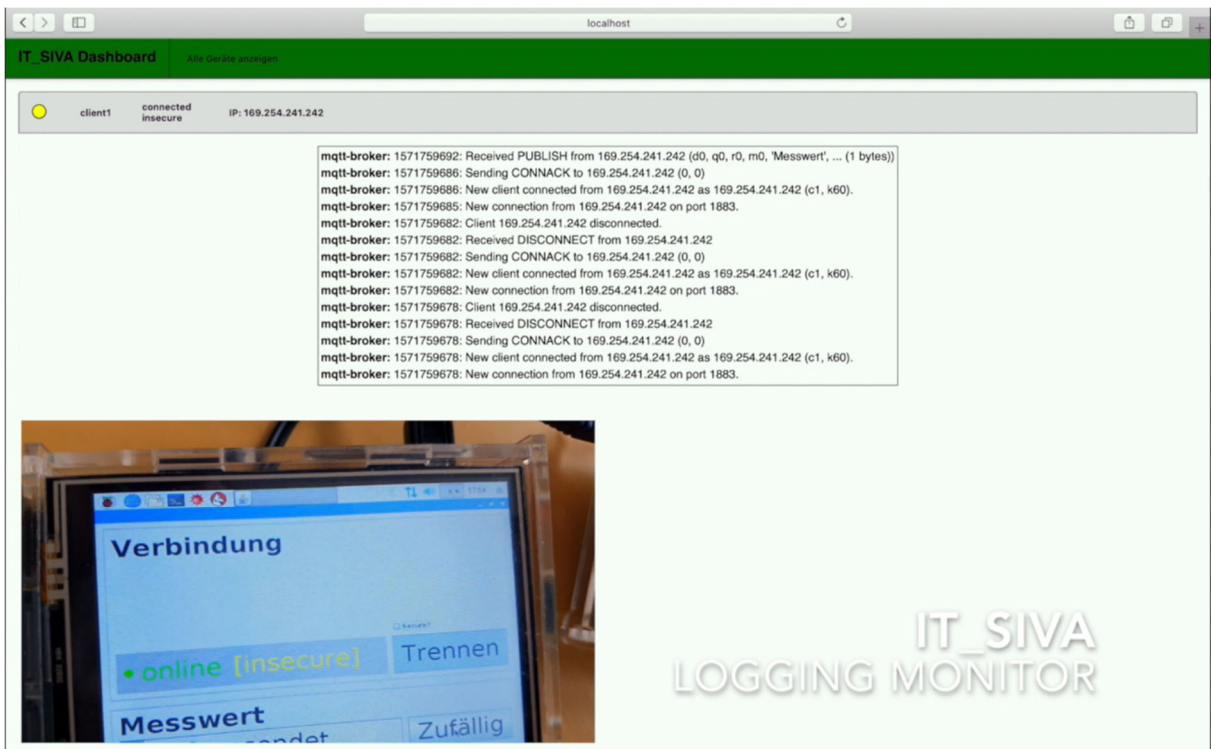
localhost

IT_SIVA Dashboard

Alle Geräte anzeigen

client1 connected insecure IP: 169.254.241.242

**mqtt-broker:** 1571759692: Received PUBLISH from 169.254.241.242 (d0, q0, r0, m0, 'Messwert', ... (1 bytes))
**mqtt-broker:** 1571759686: Sending CONNACK to 169.254.241.242 (0, 0)
**mqtt-broker:** 1571759686: New client connected from 169.254.241.242 as 169.254.241.242 (c1, k60).
**mqtt-broker:** 1571759685: New connection from 169.254.241.242 on port 1883.
**mqtt-broker:** 1571759682: Client 169.254.241.242 disconnected.
**mqtt-broker:** 1571759682: Received DISCONNECT from 169.254.241.242
**mqtt-broker:** 1571759682: Sending CONNACK to 169.254.241.242 (0, 0)
**mqtt-broker:** 1571759682: New client connected from 169.254.241.242 as 169.254.241.242 (c1, k60).
**mqtt-broker:** 1571759682: New connection from 169.254.241.242 on port 1883.
**mqtt-broker:** 1571759678: Client 169.254.241.242 disconnected.
**mqtt-broker:** 1571759678: Received DISCONNECT from 169.254.241.242
**mqtt-broker:** 1571759678: Sending CONNACK to 169.254.241.242 (0, 0)
**mqtt-broker:** 1571759678: New client connected from 169.254.241.242 as 169.254.241.242 (c1, k60).
**mqtt-broker:** 1571759678: New connection from 169.254.241.242 on port 1883.

Verbindung

Secure?

online [insecure] Trennen

Messwert

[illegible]sendet Zufällig

IT_SIVA
LOGGING MONITOR